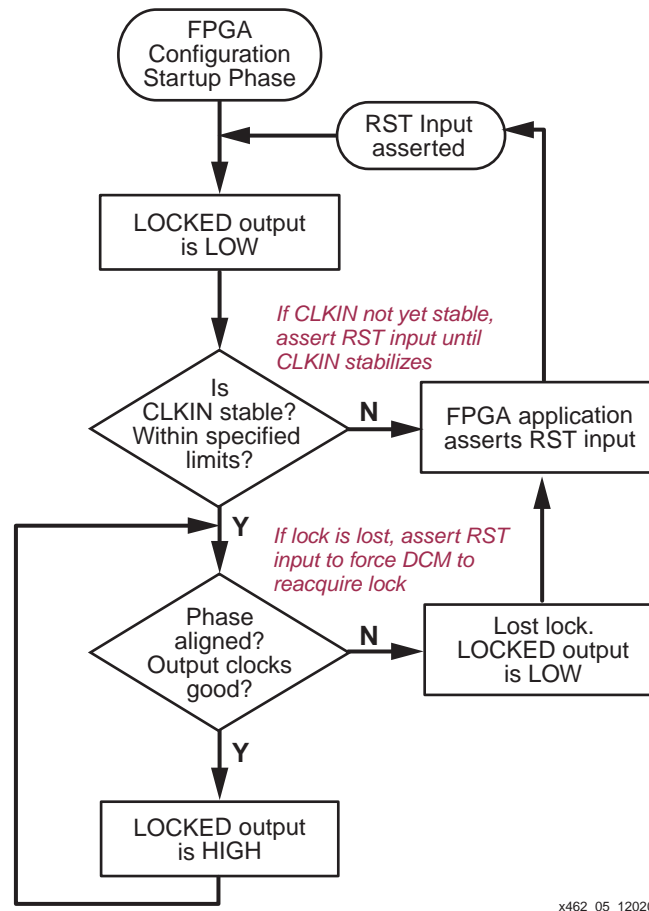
FPGA Configuration Startup Phase

RST Input asserted

LOCKED output is LOW

If CLKIN not yet stable, assert RST input until CLKIN stabilizes

Is CLKIN stable? Within specified limits?

N

FPGA application asserts RST input

Y

If lock is lost, assert RST input to force DCM to reacquire lock

Phase aligned? Output clocks good?

N

Lost lock. LOCKED output is LOW

Y

LOCKED output is HIGH

x462_05_1202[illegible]